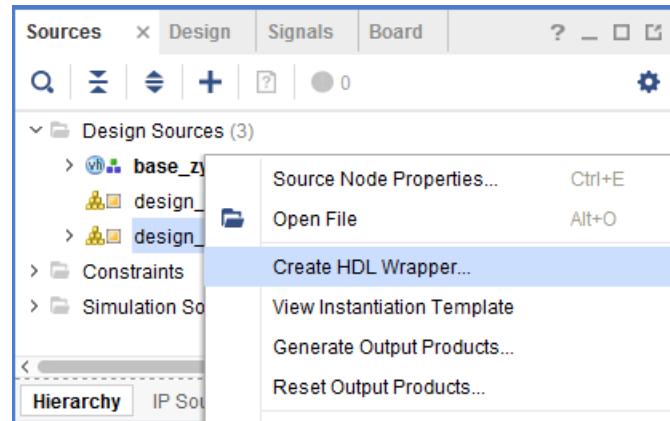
Sources × Design Signals Board ? _ □ ⧉

0

Design Sources (3)

base_zy

design_

design_

Constraints

Simulation So

Hierarchy IP Sou

Source Node Properties... Ctrl+E

Open File Alt+O

Create HDL Wrapper...

View Instantiation Template

Generate Output Products...

Reset Output Products...